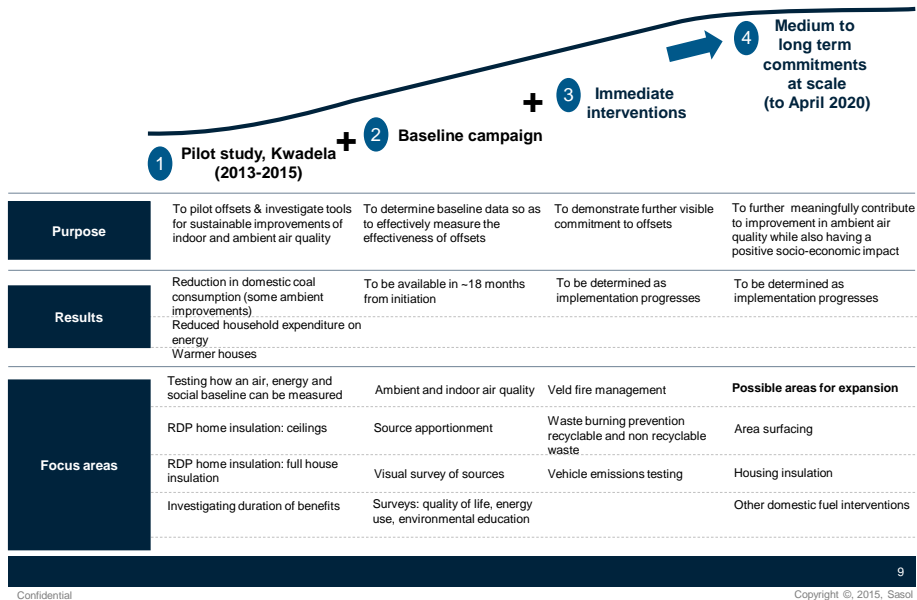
1 Pilot study, Kwadela (2013-2015)

+ 2 Baseline campaign

+ 3 Immediate interventions

4 Medium to long term commitments at scale (to April 2020)

| | | | | |
|---|---|---|---|---|
| Purpose | To pilot offsets & investigate tools for sustainable improvements of indoor and ambient air quality | To determine baseline data so as to effectively measure the effectiveness of offsets | To demonstrate further visible commitment to offsets | To further meaningfully contribute to improvement in ambient air quality while also having a positive socio-economic impact |
| Results | Reduction in domestic coal consumption (some ambient improvements) | To be available in ~18 months from initiation | To be determined as implementation progresses | To be determined as implementation progresses |
| | Reduced household expenditure on energy | | | |
| | Warmer houses | | | |
| Focus areas | Testing how an air, energy and social baseline can be measured | Ambient and indoor air quality | Veld fire management | **Possible areas for expansion** |
| | RDP home insulation: ceilings | Source apportionment | Waste burning prevention recyclable and non recyclable waste | Area surfacing |
| | RDP home insulation: full house insulation | Visual survey of sources | Vehicle emissions testing | Housing insulation |
| | Investigating duration of benefits | Surveys: quality of life, energy use, environmental education | | Other domestic fuel interventions |

9

Confidential

Copyright ©, 2015, Sasol